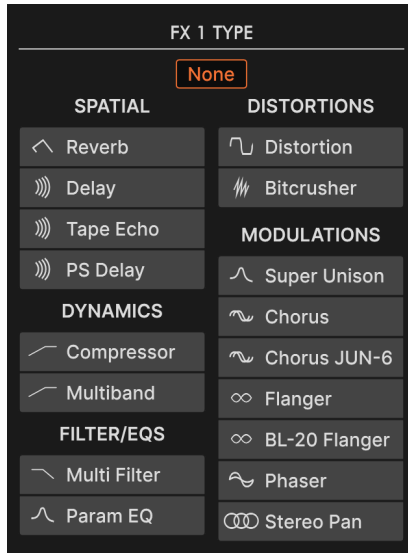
FX 1 TYPE

None

SPATIAL

Reverb

Delay

Tape Echo

PS Delay

DYNAMICS

Compressor

Multiband

FILTER/EQS

Multi Filter

Param EQ

DISTORTIONS

Distortion

Bitcrusher

MODULATIONS

Super Unison

Chorus

Chorus JUN-6

Flanger

BL-20 Flanger

Phaser

Stereo Pan